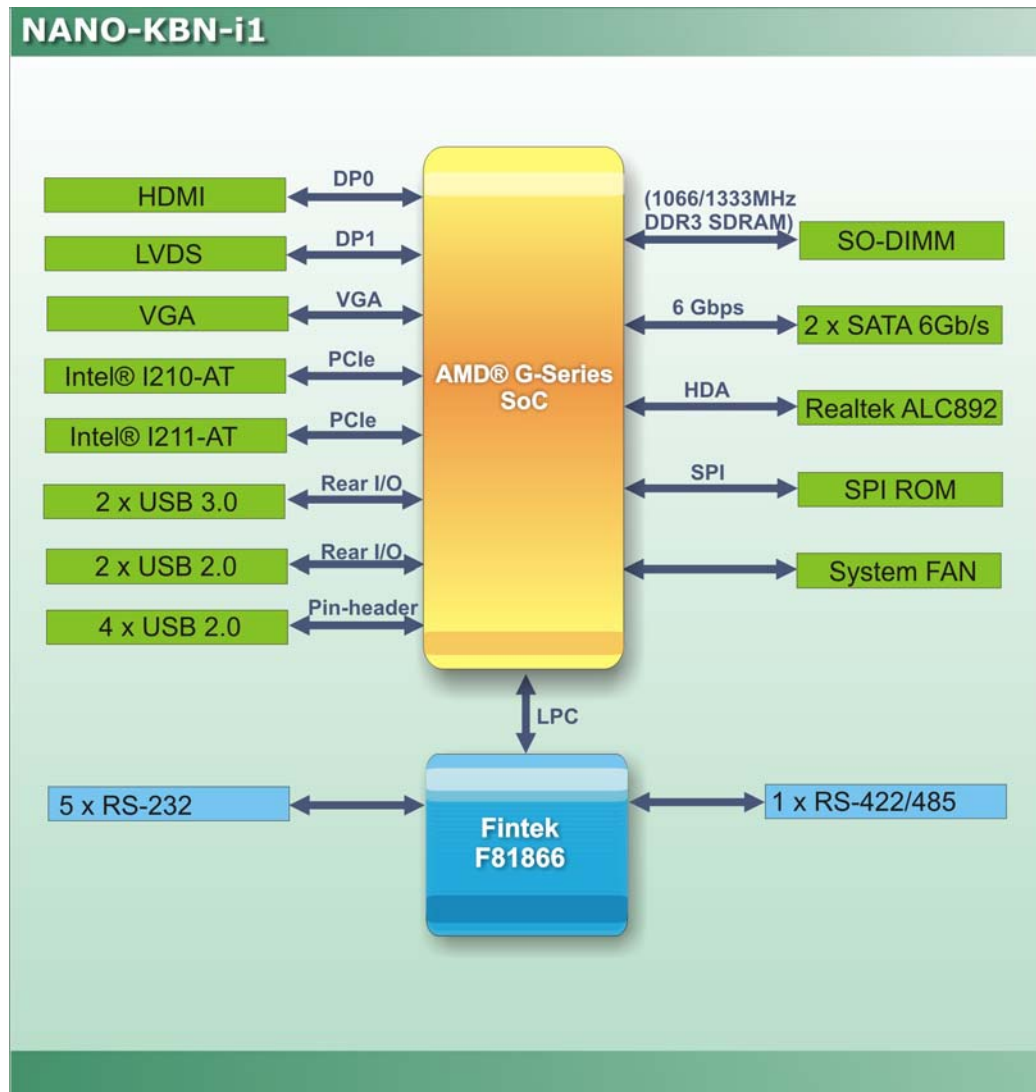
NANO-KBN-i1

HDMI
DP0
LVDS
DP1
VGA
VGA
Intel® I210-AT
PCIe
Intel® I211-AT
PCIe
2 x USB 3.0
Rear I/O
2 x USB 2.0
Rear I/O
4 x USB 2.0
Pin-header

AMD® G-Series SoC

(1066/1333MHz DDR3 SDRAM)
SO-DIMM
6 Gbps
2 x SATA 6Gb/s
HDA
Realtek ALC892
SPI
SPI ROM
System FAN

LPC

5 x RS-232
Fintek F81866
1 x RS-422/485